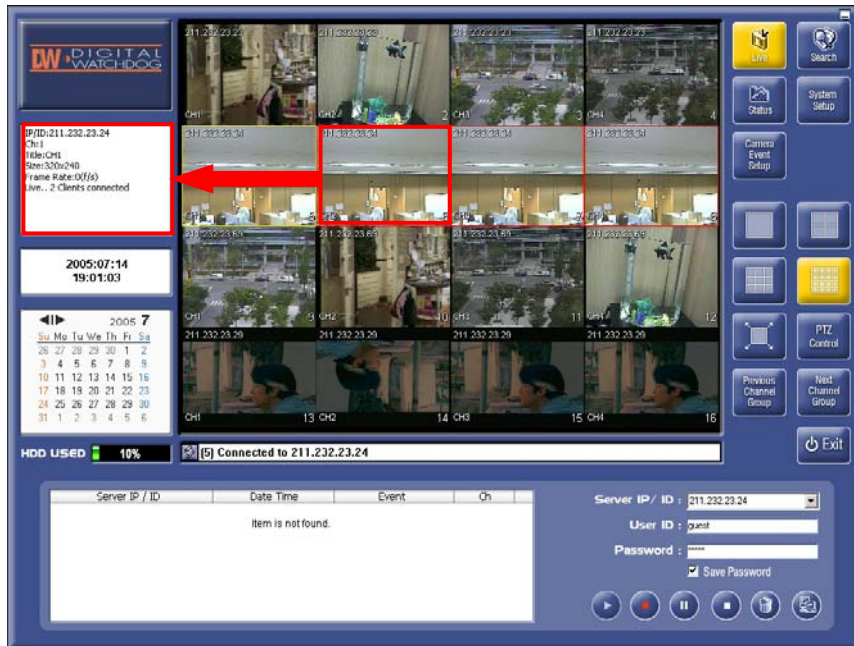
DW DIGITAL WATCHDOG

IP/ID:211.232.23.24
Ch:1
Title:CH1
Size:320x240
Frame Rate:0(f/s)
Live... 2 Clients connected

2005:07:14
19:01:03

2005 7

| Su | Mo | Tu | We | Th | Fr | Sa |
|---|---|---|---|---|---|---|
| 26 | 27 | 28 | 29 | 30 | 1 | 2 |
| 3 | 4 | 5 | 6 | 7 | 8 | 9 |
| 10 | 11 | 12 | 13 | 14 | 15 | 16 |
| 17 | 18 | 19 | 20 | 21 | 22 | 23 |
| 24 | 25 | 26 | 27 | 28 | 29 | 30 |
| 31 | 1 | 2 | 3 | 4 | 5 | 6 |

HDD USED 10%

211.232.23.23 CH1
211.232.23.23 CH2 2
211.232.23.23 CH3 3
211.232.23.23 CH4 4
211.232.23.24 CH1 5
211.232.23.24 CH2 6
211.232.23.24 CH3 7
211.232.23.24 CH4 8
211.232.23.69 CH1 9
211.232.23.69 CH2 10
211.232.23.69 CH3 11
211.232.23.69 CH4 12
211.232.23.29 CH1 13
211.232.23.29 CH2 14
211.232.23.29 CH3 15
211.232.23.29 CH4 16

[5] Connected to 211.232.23.24

Live
Search
Status
System Setup
Camera Event Setup
PTZ Control
Previous Channel Group
Next Channel Group
Exit

| Server IP / ID | Date Time | Event | Ch |
|---|---|---|---|

Item is not found.

Server IP/ ID : 211.232.23.24
User ID : guest
Password : *****
Save Password